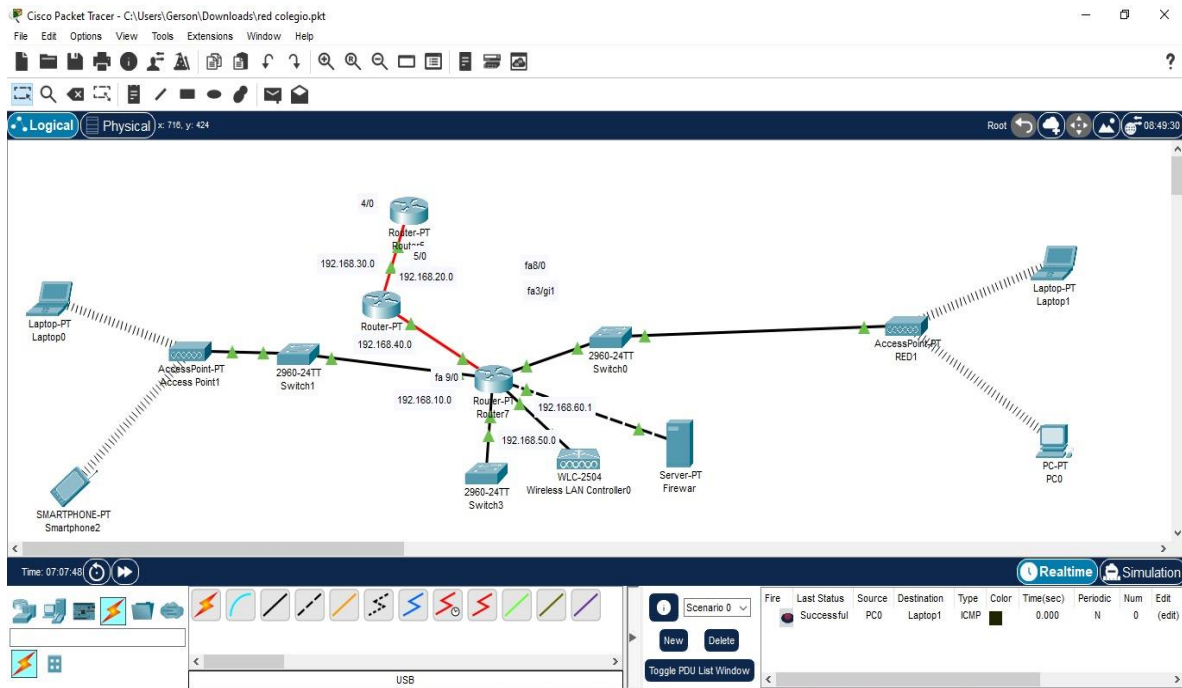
Cisco Packet Tracer - C:\Users\Gerson\Downloads\red colegio.pkt

File Edit Options View Tools Extensions Window Help

Logical Physical x: 716, y: 424

Root 08:49:30

4/0
Router-PT
Router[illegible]
5/0
192.168.30.0
192.168.20.0
fa8/0
fa3/gi1
Router-PT
192.168.40.0
Laptop-PT
Laptop0
AccessPoint-PT
Access Point1
2960-24TT
Switch1
fa 9/0
192.168.10.0
Router-PT
Router7
192.168.60.1
192.168.50.0
2960-24TT
Switch0
AccessPoint-PT
RED1
Laptop-PT
Laptop1
PC-PT
PC0
WLC-2504
Wireless LAN Controller0
Server-PT
Firewar
2960-24TT
Switch3
SMARTPHONE-PT
Smartphone2

Time: 07:07:48

Realtime Simulation

Scenario 0
New Delete
Toggle PDU List Window

USB

| Fire | Last Status | Source | Destination | Type | Color | Time(sec) | Periodic | Num | Edit |
|---|---|---|---|---|---|---|---|---|---|
| | Successful | PC0 | Laptop1 | ICMP | | 0.000 | N | 0 | (edit) |